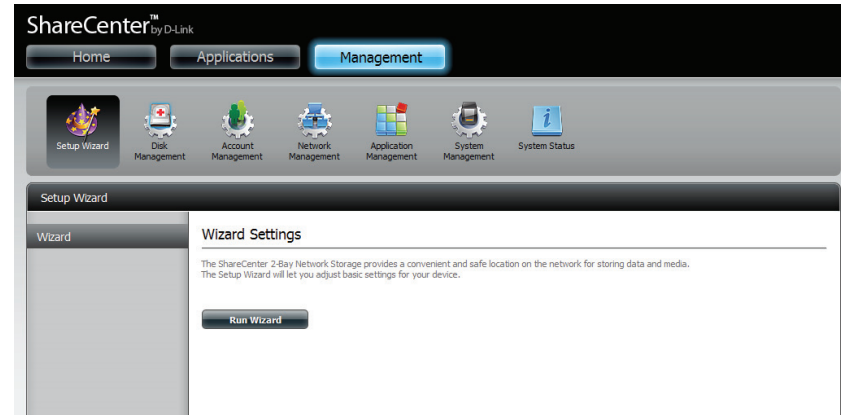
ShareCenter™ by D-Link

Home Applications Management

Setup Wizard
Disk Management
Account Management
Network Management
Application Management
System Management
System Status

Setup Wizard

Wizard

Wizard Settings

The ShareCenter 2-Bay Network Storage provides a convenient and safe location on the network for storing data and media.
The Setup Wizard will let you adjust basic settings for your device.

Run Wizard